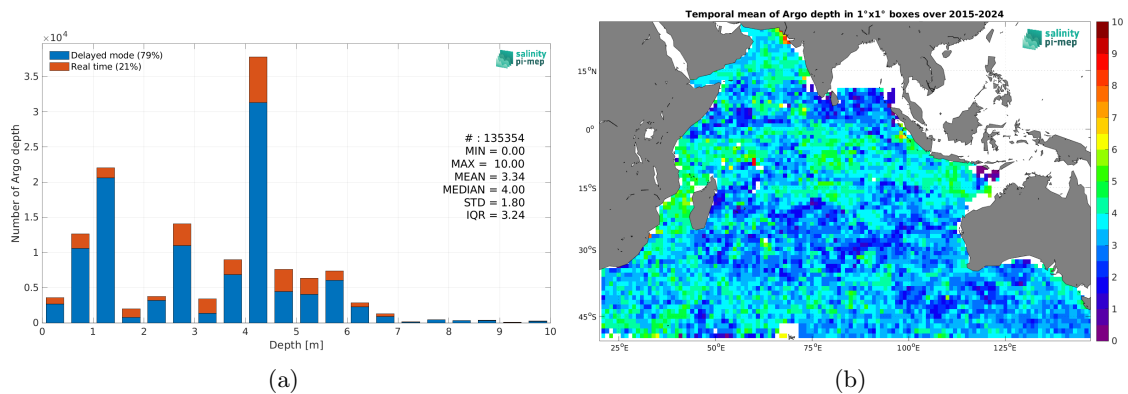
$\times 10^4$

Delayed mode (79%)
Real time (21%)

salinity pi-mep

3.5
3
2.5
2
1.5
1
0.5
0

Number of Argo depth

# : 135354
MIN = 0.00
MAX = 10.00
MEAN = 3.34
MEDIAN = 4.00
STD = 1.80
IQR = 3.24

0 1 2 3 4 5 6 7 8 9 10
Depth [m]

(a)

Temporal mean of Argo depth in 1°x1° boxes over 2015-2024

salinity pi-mep

15°N
0°
15°S
30°S
45°S

25°E 50°E 75°E 100°E 125°E

10
9
8
7
6
5
4
3
2
1
0

(b)